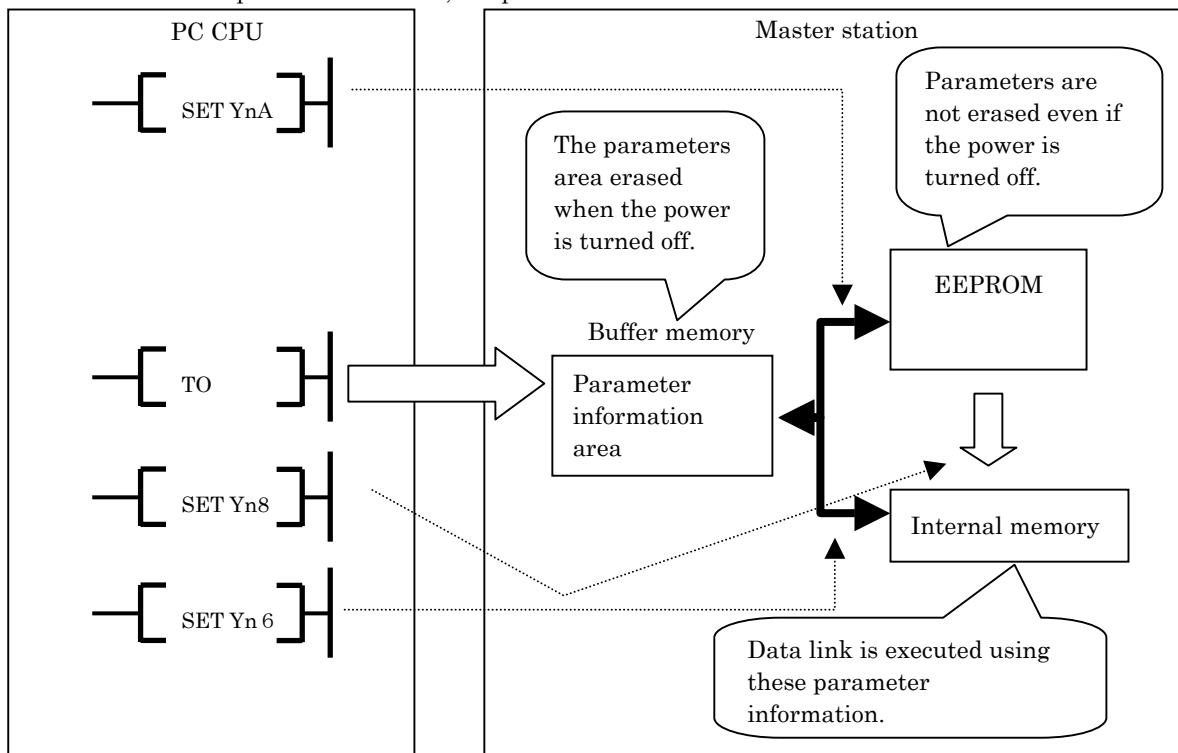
PC CPU

SET YnA

TO

SET Yn8

SET Yn 6

Master station

The parameters area erased when the power is turned off.

Parameters are not erased even if the power is turned off.

EEPROM

Buffer memory

Parameter information area

Internal memory

Data link is executed using these parameter information.